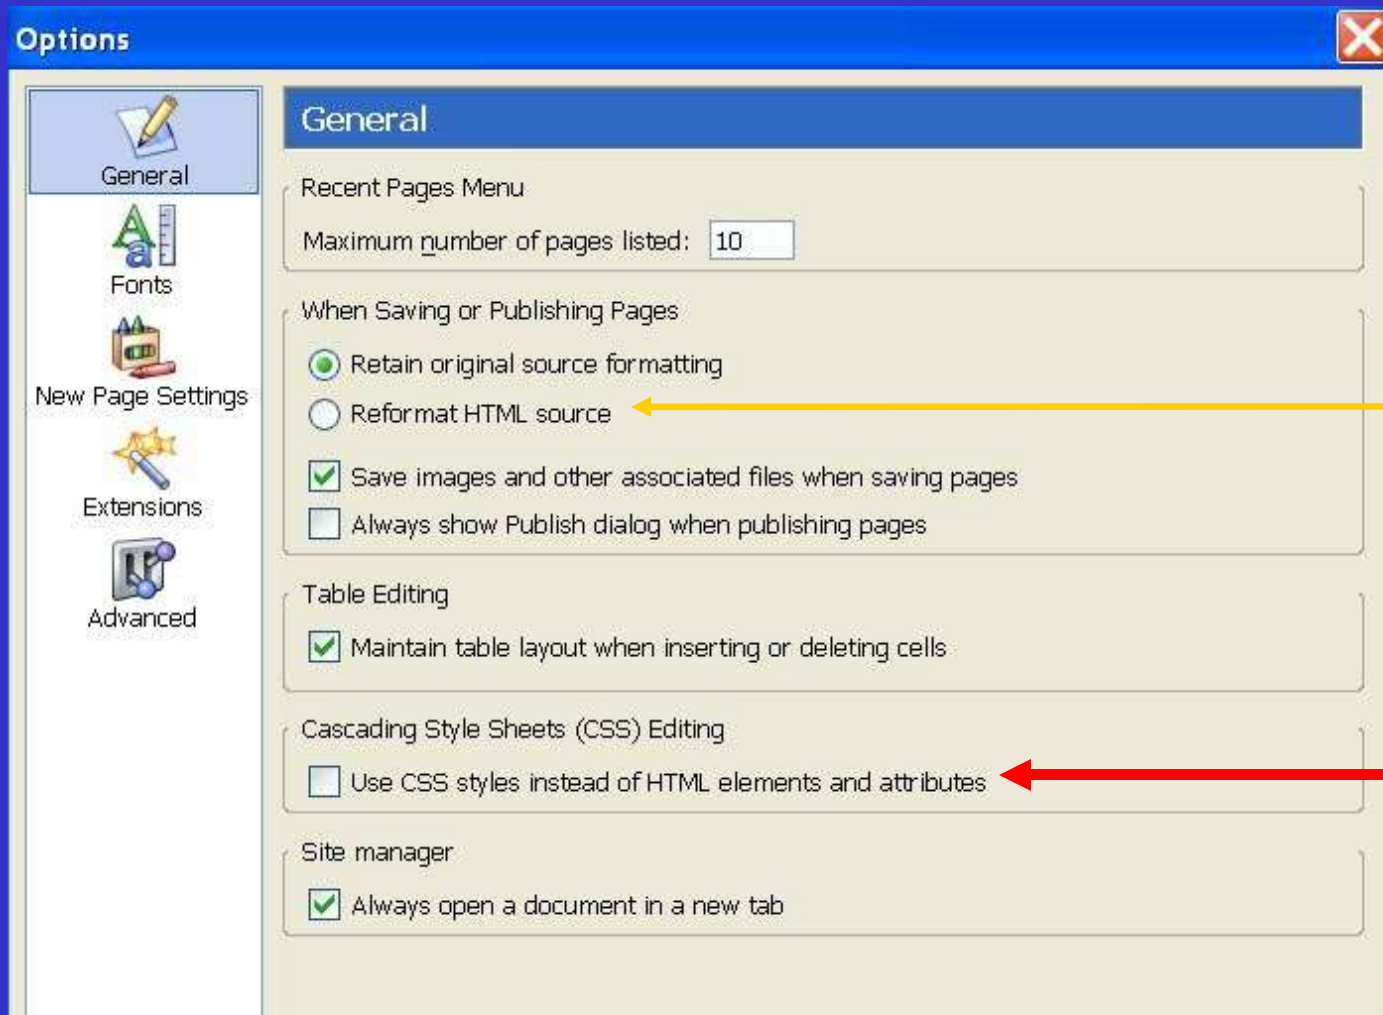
Options

General

Fonts

New Page Settings

Extensions

Advanced

General

Recent Pages Menu

Maximum number of pages listed: 10

When Saving or Publishing Pages

Retain original source formatting

Reformat HTML source

Save images and other associated files when saving pages

Always show Publish dialog when publishing pages

Table Editing

Maintain table layout when inserting or deleting cells

Cascading Style Sheets (CSS) Editing

Use CSS styles instead of HTML elements and attributes

Site manager

Always open a document in a new tab